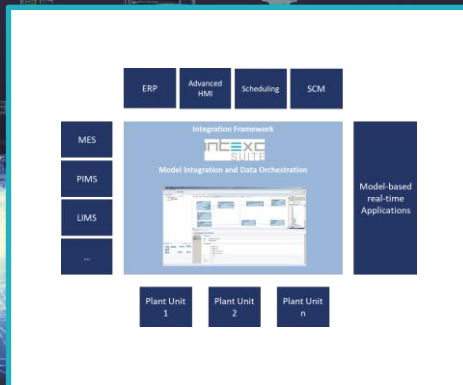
ERP

Advanced HMI

Scheduling

SCM

MES

PIMS

LIMS

...

Integration Framework

INTEXC SUITE

Model Integration and Data Orchestration

Model-based real-time Applications

Plant Unit 1

Plant Unit 2

Plant Unit n